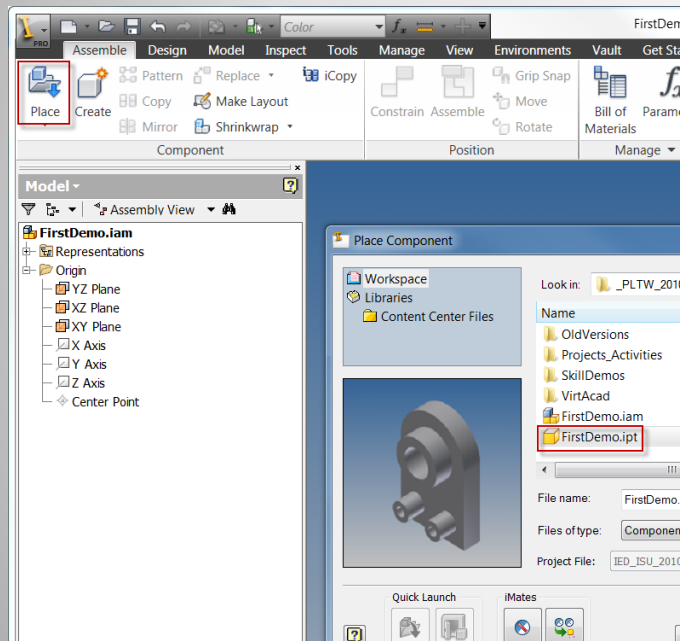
PRO

Color

FirstDem

Assemble Design Model Inspect Tools Manage View Environments Vault Get Sta

Place Create Pattern Copy Mirror Replace Make Layout Shrinkwrap iCopy

Constrain Assemble Grip Snap Move Rotate

Bill of Materials Parame

Component Position Manage

Model

Assembly View

FirstDemo.iam
Representations
Origin
YZ Plane
XZ Plane
XY Plane
X Axis
Y Axis
Z Axis
Center Point

Place Component

Workspace
Libraries
Content Center Files

Look in: _PLTW_201

Name
OldVersions
Projects_Activities
SkillDemos
VirtAcad
FirstDemo.iam
FirstDemo.ipt

File name: FirstDemo.

Files of type: Componen

Project File: IED_ISU_201

Quick Launch

iMates